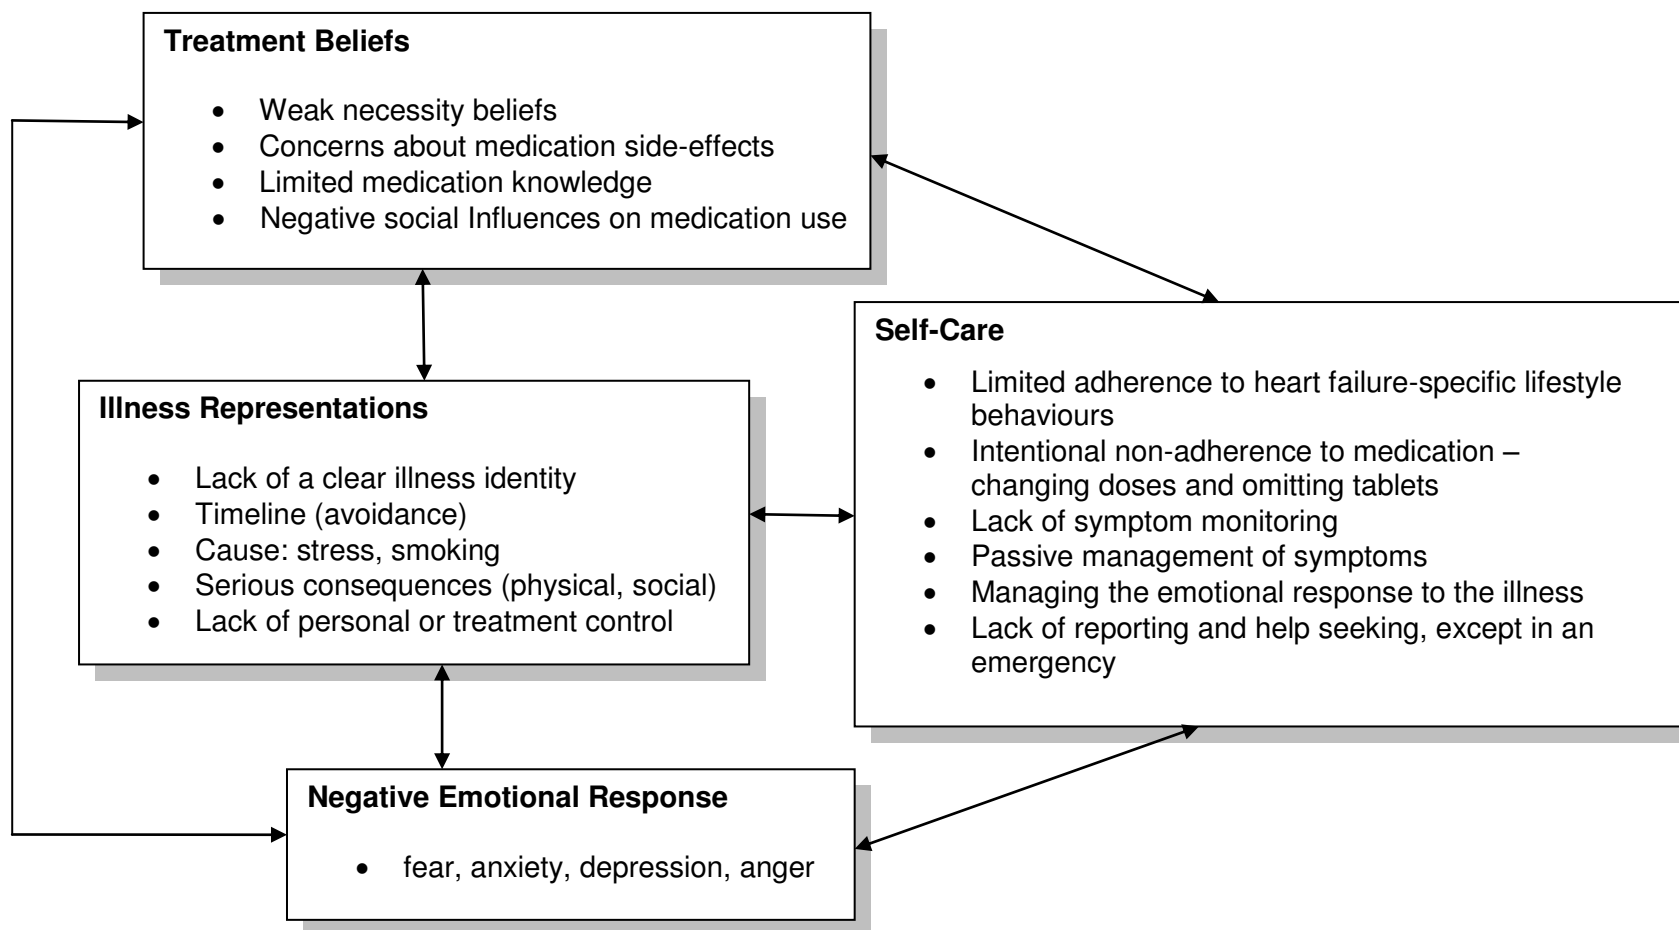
**Treatment Beliefs**

- Weak necessity beliefs
- Concerns about medication side-effects
- Limited medication knowledge
- Negative social Influences on medication use

**Illness Representations**

- Lack of a clear illness identity
- Timeline (avoidance)
- Cause: stress, smoking
- Serious consequences (physical, social)
- Lack of personal or treatment control

**Self-Care**

- Limited adherence to heart failure-specific lifestyle behaviours
- Intentional non-adherence to medication – changing doses and omitting tablets
- Lack of symptom monitoring
- Passive management of symptoms
- Managing the emotional response to the illness
- Lack of reporting and help seeking, except in an emergency

**Negative Emotional Response**

- fear, anxiety, depression, anger